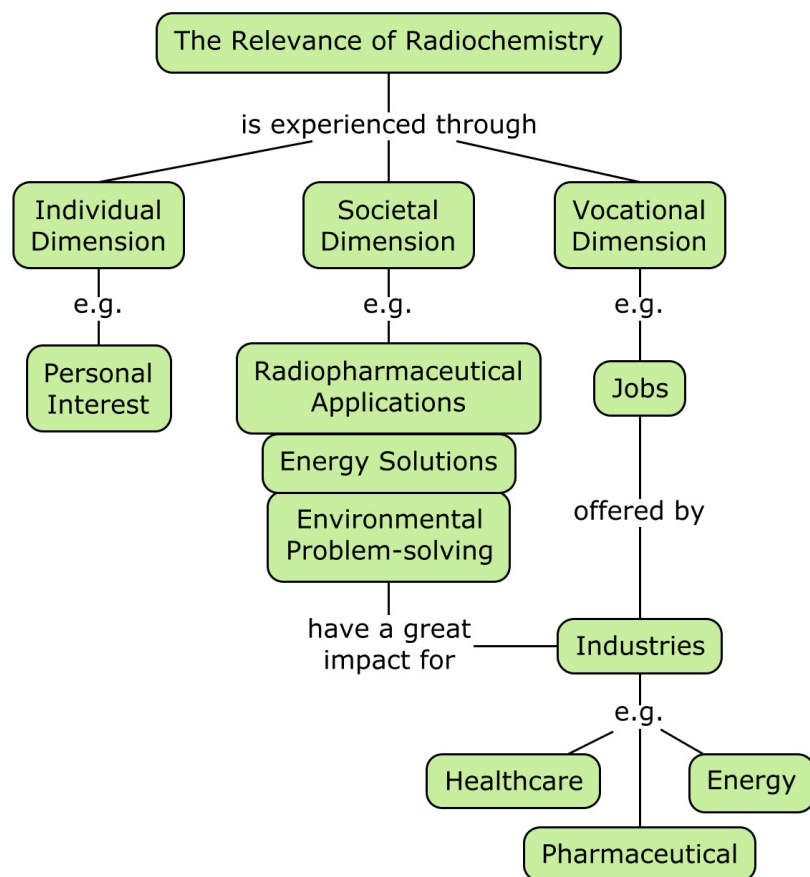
The Relevance of Radiochemistry

is experienced through

Individual Dimension

Societal Dimension

Vocational Dimension

e.g.

e.g.

e.g.

Personal Interest

Radiopharmaceutical Applications

Energy Solutions

Environmental Problem-solving

Jobs

offered by

have a great impact for

Industries

e.g.

Healthcare

Energy

Pharmaceutical